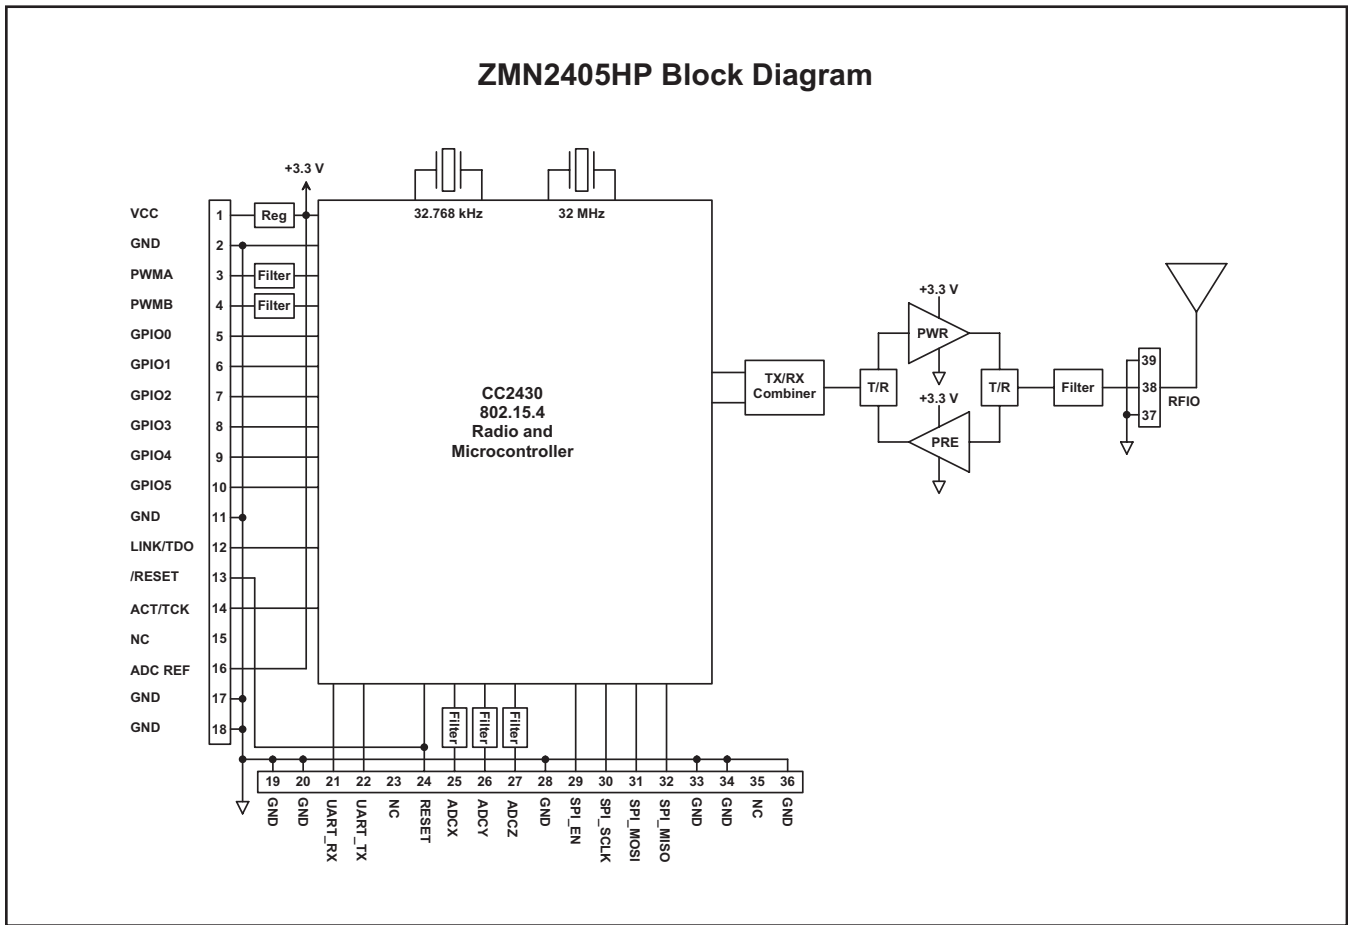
ZMN2405HP Block Diagram

+3.3 V

32.768 kHz

32 MHz

VCC 1 Reg
GND 2
PWMA 3 Filter
PWMB 4 Filter
GPIO0 5
GPIO1 6
GPIO2 7
GPIO3 8
GPIO4 9
GPIO5 10
GND 11
LINK/TDO 12
/RESET 13
ACT/TCK 14
NC 15
ADC REF 16
GND 17
GND 18

CC2430
802.15.4
Radio and
Microcontroller

TX/RX
Combiner

T/R

+3.3 V

PWR

+3.3 V

PRE

T/R

Filter

39
38
37

RFIO

Filter
Filter
Filter

19 GND
20 GND
21 UART_RX
22 UART_TX
23 NC
24 RESET
25 ADCX
26 ADCY
27 ADCZ
28 GND
29 SPI_EN
30 SPI_SCLK
31 SPI_MOSI
32 SPI_MISO
33 GND
34 GND
35 NC
36 GND